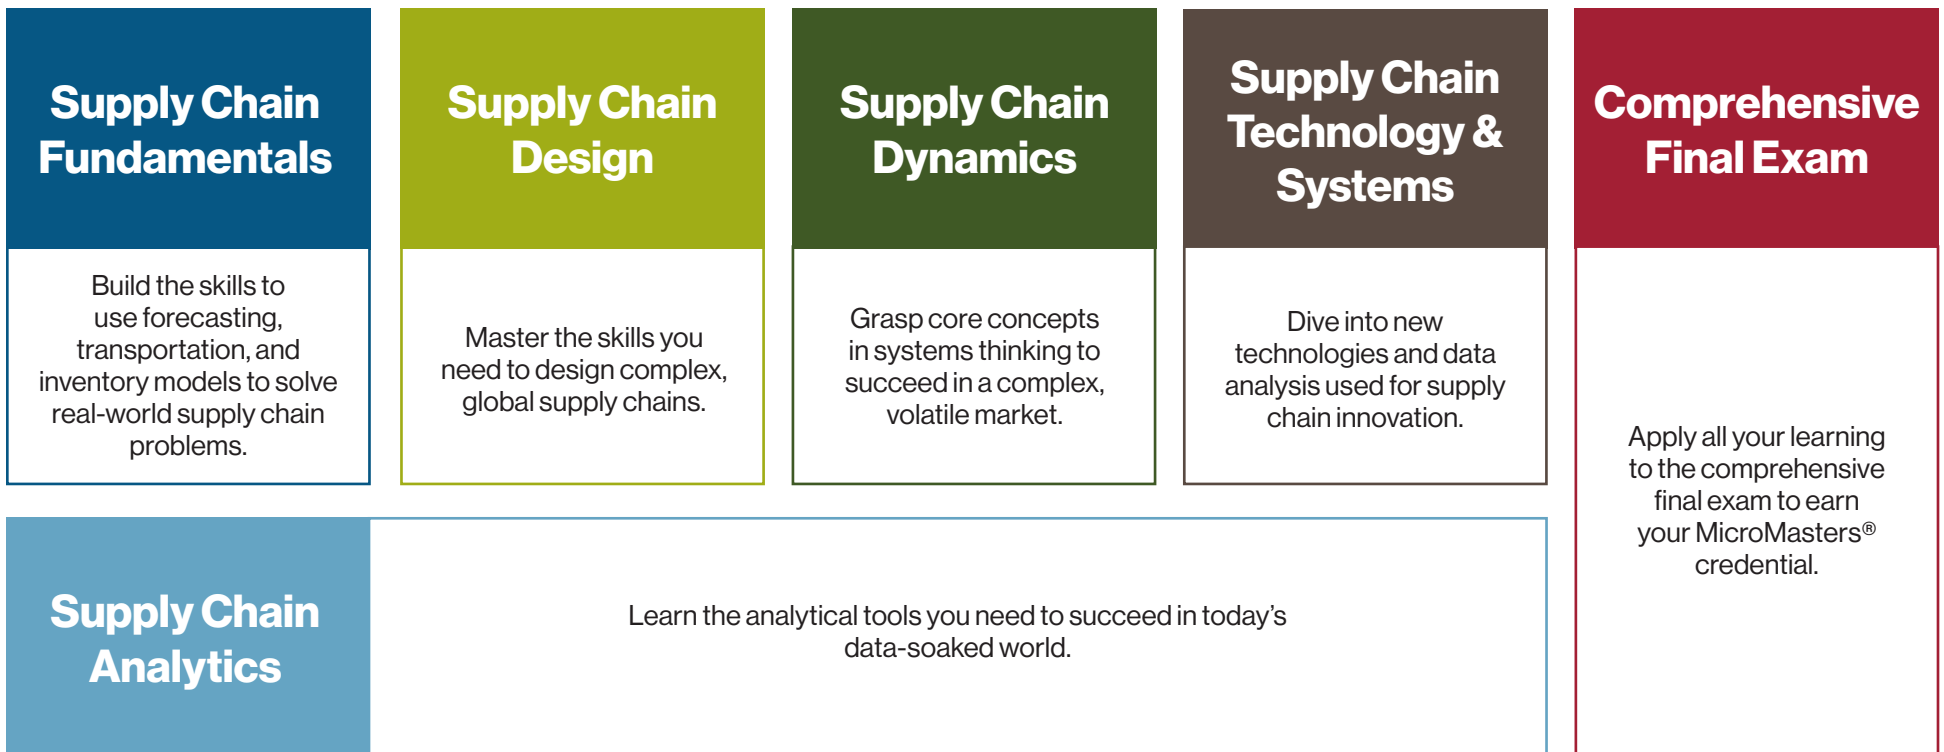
Supply Chain Fundamentals

Build the skills to use forecasting, transportation, and inventory models to solve real-world supply chain problems.

Supply Chain Design

Master the skills you need to design complex, global supply chains.

Supply Chain Dynamics

Grasp core concepts in systems thinking to succeed in a complex, volatile market.

Supply Chain Technology & Systems

Dive into new technologies and data analysis used for supply chain innovation.

Comprehensive Final Exam

Apply all your learning to the comprehensive final exam to earn your MicroMasters® credential.

Supply Chain Analytics

Learn the analytical tools you need to succeed in today's data-soaked world.